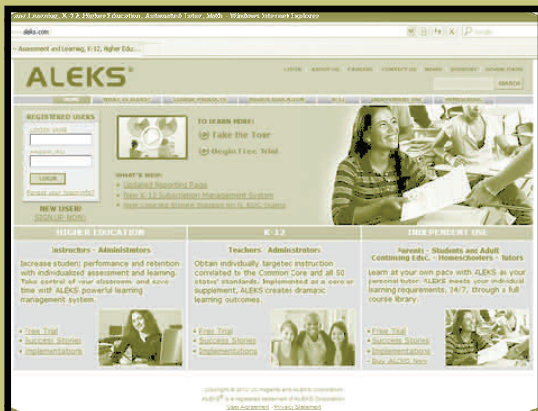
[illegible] Learning, K-12, Higher Education, Automated Tutor, Math - Windows Internet Explorer

aleks.com

Assessment and Learning, K-12, Higher Edu...

ALEKS®

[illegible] ABOUT US CAREERS CONTACT US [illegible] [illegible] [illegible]

SEARCH

HOME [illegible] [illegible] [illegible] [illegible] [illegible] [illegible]

REGISTERED USERS
LOGIN NAME
PASSWORD
LOGIN
Forgot your login info?

NEW USER?
SIGN UP NOW!

TO LEARN MORE:
Take the Tour
Begin Free Trial

WHAT'S NEW:
Updated Reporting Page
New K-12 Subscription Management System
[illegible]

HIGHER EDUCATION
Instructors • Administrators
Increase student performance and retention with individualized assessment and learning. Take control of your classroom and save time with ALEKS' powerful learning management system.
Free Trial
Success Stories
Implementations

K-12
Teachers • Administrators
Obtain individually targeted instruction correlated to the Common Core and all 50 states' standards. Implemented as a core or supplement, ALEKS creates dramatic learning outcomes.
Free Trial
Success Stories
Implementations

INDEPENDENT USE
Parents • Students and Adult Continuing Educ. • Homeschoolers • Tutors
Learn at your own pace with ALEKS as your personal tutor. ALEKS meets your individual learning requirements, 24/7, through a full course library.
Free Trial
Success Stories
Implementations
Buy ALEKS Now

Copyright © 2012 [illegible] and ALEKS Corporation.
ALEKS® is a registered trademark of ALEKS Corporation.
User Agreement · Privacy Statement